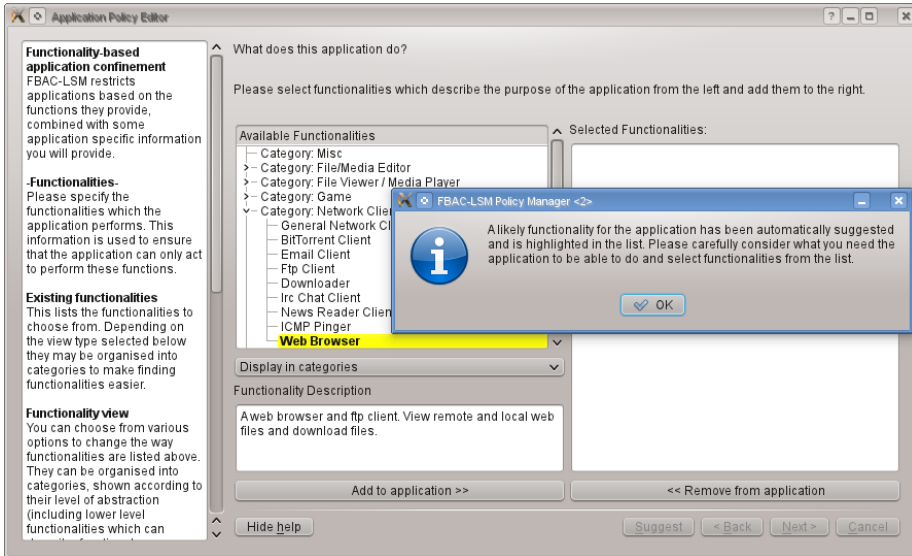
Application Policy Editor

Functionality-based application confinement
FBAC-LSM restricts applications based on the functions they provide, combined with some application specific information you will provide.

-Functionalities-
Please specify the functionalities which the application performs. This information is used to ensure that the application can only act to perform these functions.

Existing functionalities
This lists the functionalities to choose from. Depending on the view type selected below they may be organised into categories to make finding functionalities easier.

Functionality view
You can choose from various options to change the way functionalities are listed above. They can be organised into categories, shown according to their level of abstraction (including lower level functionalities which can

What does this application do?

Please select functionalities which describe the purpose of the application from the left and add them to the right.

Available Functionalities
Category: Misc
Category: File/Media Editor
Category: File Viewer / Media Player
Category: Game
Category: Network Cli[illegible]
General Network Cl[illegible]
BitTorrent Client
Email Client
Ftp Client
Downloader
Irc Chat Client
News Reader Clien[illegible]
ICMP Pinger
Web Browser

Selected Functionalities:

FBAC-LSM Policy Manager <2>
A likely functionality for the application has been automatically suggested and is highlighted in the list. Please carefully consider what you need the application to be able to do and select functionalities from the list.
OK

Display in categories
Functionality Description
A web browser and ftp client. View remote and local web files and download files.

Add to application >>
<< Remove from application
Hide help
Suggest
< Back
Next >
Cancel